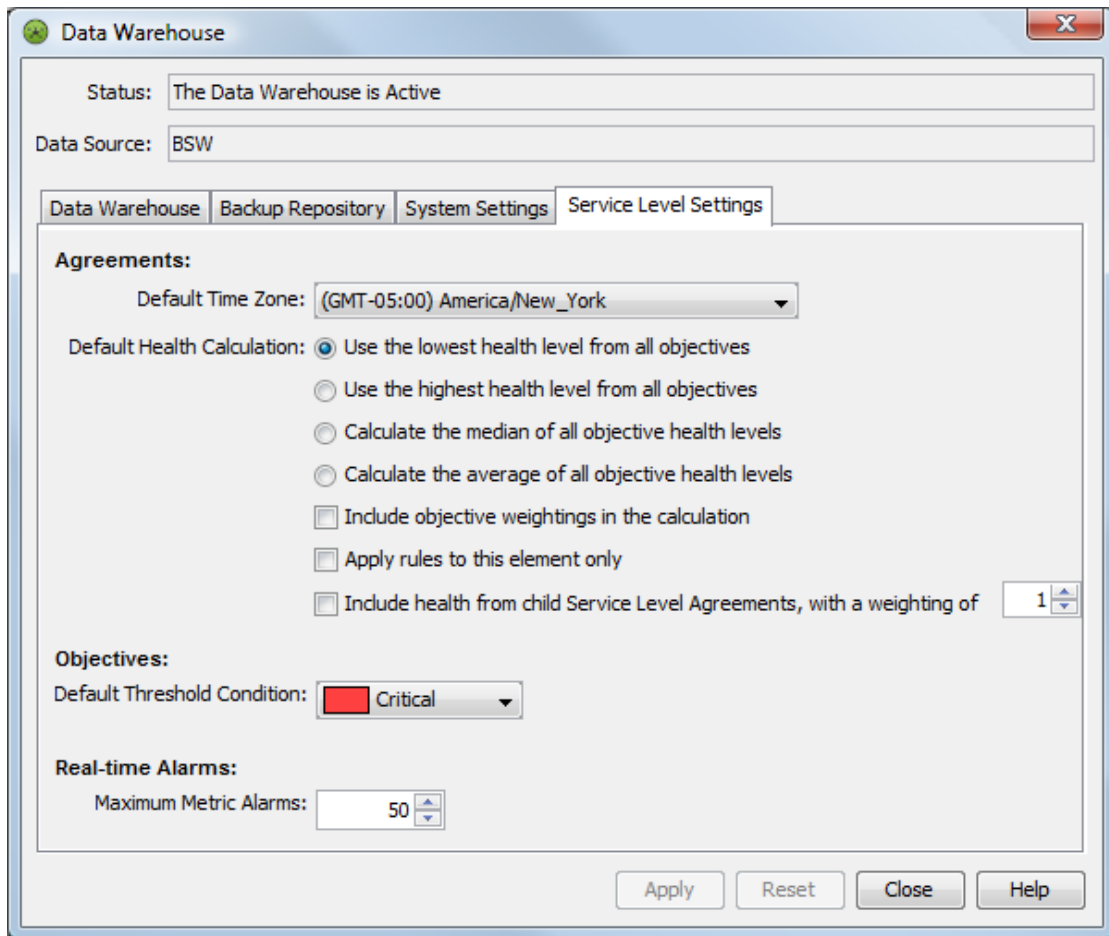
Data Warehouse

Status: The Data Warehouse is Active

Data Source: BSW

Data Warehouse | Backup Repository | System Settings | Service Level Settings

Agreements:

Default Time Zone: (GMT-05:00) America/New_York

Default Health Calculation: Use the lowest health level from all objectives

Use the highest health level from all objectives

Calculate the median of all objective health levels

Calculate the average of all objective health levels

Include objective weightings in the calculation

Apply rules to this element only

Include health from child Service Level Agreements, with a weighting of 1

Objectives:

Default Threshold Condition: Critical

Real-time Alarms:

Maximum Metric Alarms: 50

Apply | Reset | Close | Help